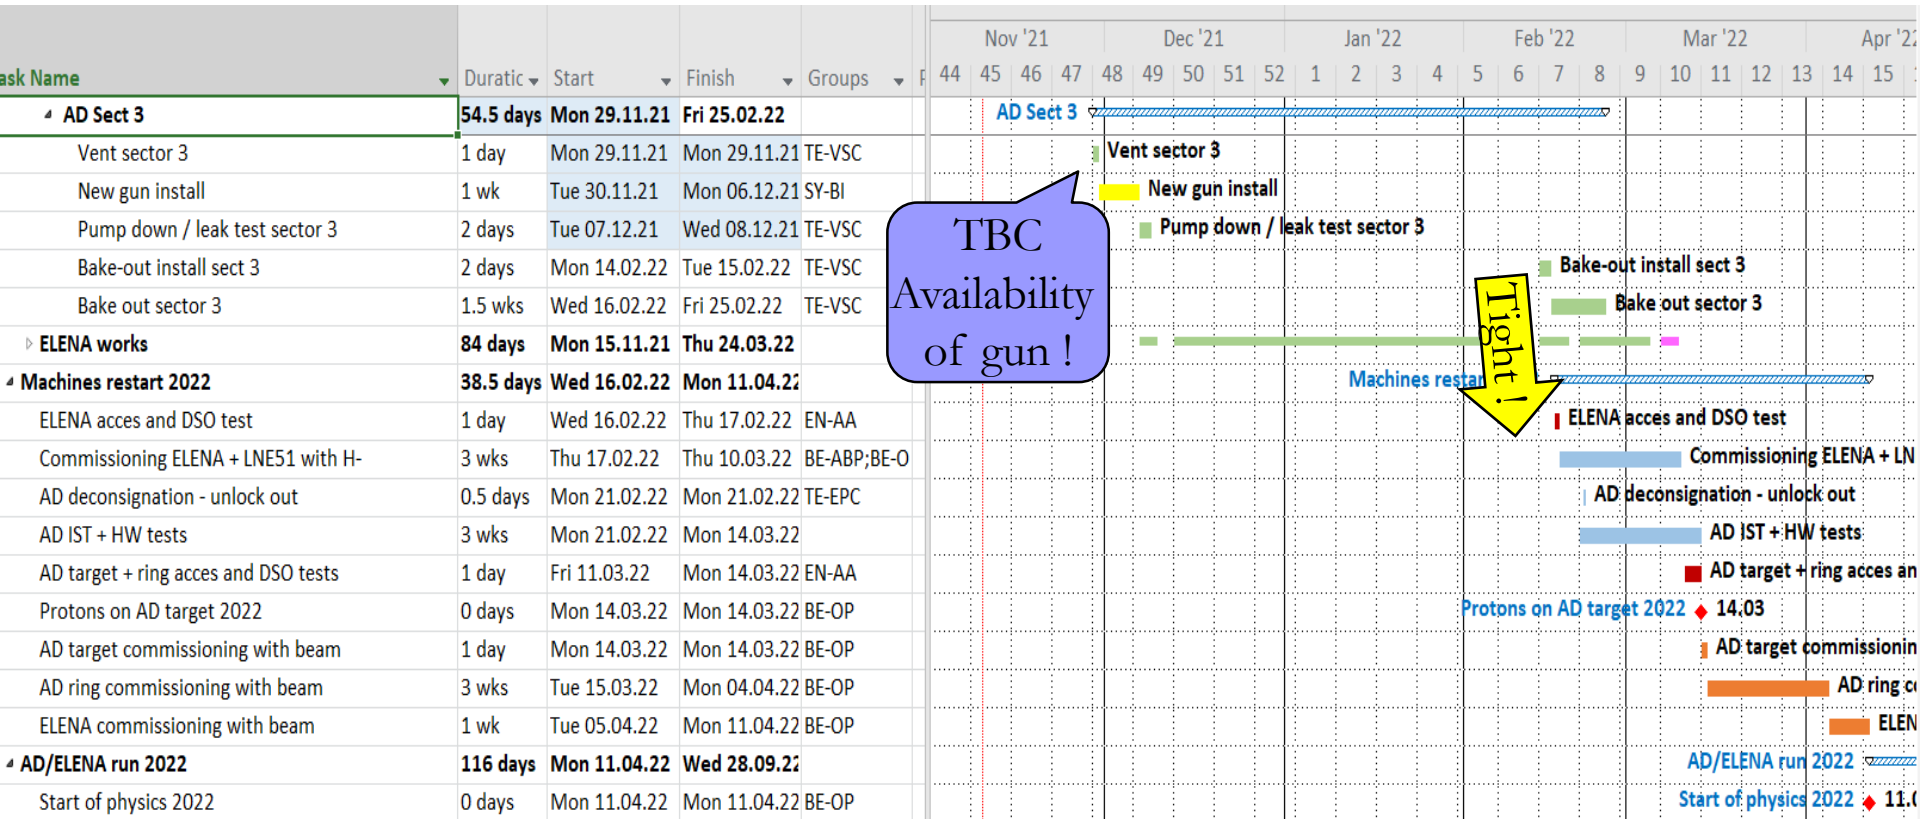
| ask Name | Duratic | Start | Finish | Groups | F |
|---|---|---|---|---|---|
| AD Sect 3 | 54.5 days | Mon 29.11.21 | Fri 25.02.22 | | |
| Vent sector 3 | 1 day | Mon 29.11.21 | Mon 29.11.21 | TE-VSC | |
| New gun install | 1 wk | Tue 30.11.21 | Mon 06.12.21 | SY-BI | |
| Pump down / leak test sector 3 | 2 days | Tue 07.12.21 | Wed 08.12.21 | TE-VSC | |
| Bake-out install sect 3 | 2 days | Mon 14.02.22 | Tue 15.02.22 | TE-VSC | |
| Bake out sector 3 | 1.5 wks | Wed 16.02.22 | Fri 25.02.22 | TE-VSC | |
| ELENA works | 84 days | Mon 15.11.21 | Thu 24.03.22 | | |
| Machines restart 2022 | 38.5 days | Wed 16.02.22 | Mon 11.04.2: | | |
| ELENA acces and DSO test | 1 day | Wed 16.02.22 | Thu 17.02.22 | EN-AA | |
| Commissioning ELENA + LNE51 with H- | 3 wks | Thu 17.02.22 | Thu 10.03.22 | BE-ABP;BE-O | |
| AD deconsignation - unlock out | 0.5 days | Mon 21.02.22 | Mon 21.02.22 | TE-EPC | |
| AD IST + HW tests | 3 wks | Mon 21.02.22 | Mon 14.03.22 | | |
| AD target + ring acces and DSO tests | 1 day | Fri 11.03.22 | Mon 14.03.22 | EN-AA | |
| Protons on AD target 2022 | 0 days | Mon 14.03.22 | Mon 14.03.22 | BE-OP | |
| AD target commissioning with beam | 1 day | Mon 14.03.22 | Mon 14.03.22 | BE-OP | |
| AD ring commissioning with beam | 3 wks | Tue 15.03.22 | Mon 04.04.22 | BE-OP | |
| ELENA commissioning with beam | 1 wk | Tue 05.04.22 | Mon 11.04.22 | BE-OP | |
| AD/ELENA run 2022 | 116 days | Mon 11.04.22 | Wed 28.09.2: | | |
| Start of physics 2022 | 0 days | Mon 11.04.22 | Mon 11.04.22 | BE-OP | |

Nov '21 Dec '21 Jan '22 Feb '22 Mar '22 Apr '2
44 45 46 47 48 49 50 51 52 1 2 3 4 5 6 7 8 9 10 11 12 13 14 15

AD Sect 3
Vent sector 3
New gun install
Pump down / leak test sector 3
Bake-out install sect 3
Bake out sector 3
Machines restar
ELENA acces and DSO test
Commissioning ELENA + LN
AD deconsignation - unlock out
AD IST + HW tests
AD target + ring acces an
Protons on AD target 2022 14.03
AD target commissionin
AD ring c
ELEN
AD/ELENA run 2022
Start of physics 2022 11.0

TBC Availability of gun !

Tight !